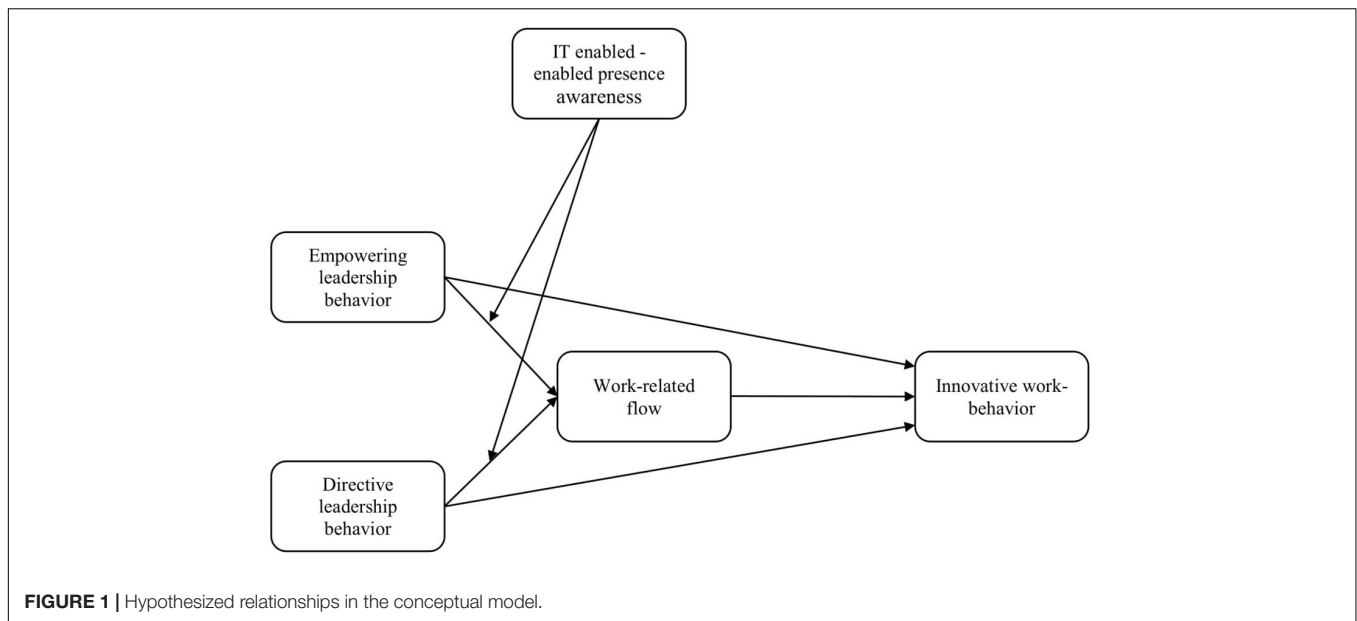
IT enabled - enabled presence awareness

Empowering leadership behavior

Work-related flow

Innovative work-behavior

Directive leadership behavior

FIGURE 1 | Hypothesized relationships in the conceptual model.